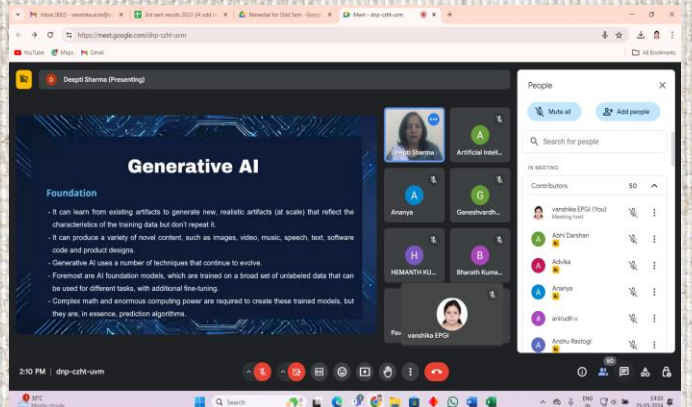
Inbox (892) - vanshika.sic@ | 3rd sem results 2023-24 odd | Remedial for Odd Sem - Goog | Meet - dnp-czht-uvm

https://meet.google.com/dnp-czht-uvm

YouTube | Maps | Gmail | All Bookmarks

D Deepti Sharma (Presenting)

Generative AI

Foundation

- It can learn from existing artifacts to generate new, realistic artifacts (at scale) that reflect the characteristics of the training data but don't repeat it.
- It can produce a variety of novel content, such as images, video, music, speech, text, software code and product designs.
- Generative AI uses a number of techniques that continue to evolve.
- Foremost are AI foundation models, which are trained on a broad set of unlabeled data that can be used for different tasks, with additional fine-tuning.
- Complex math and enormous computing power are required to create these trained models, but they are, in essence, prediction algorithms.

Deepti Sharma
A Artificial Intell...
A Ananya
G Ganeshvardh...
H HEMANTH KU...
B Bharath Kuma...
Pav
vanshika EPGI

People

Mute all
Add people
Search for people
IN MEETING
Contributors 50
vanshika EPGI (You) Meeting host
A Abhi Darshan
A Advika
A Ananya
a anirudh v
A Anshu Rastogi

2:10 PM | dnp-czht-uvm

50

Search

ENG IN